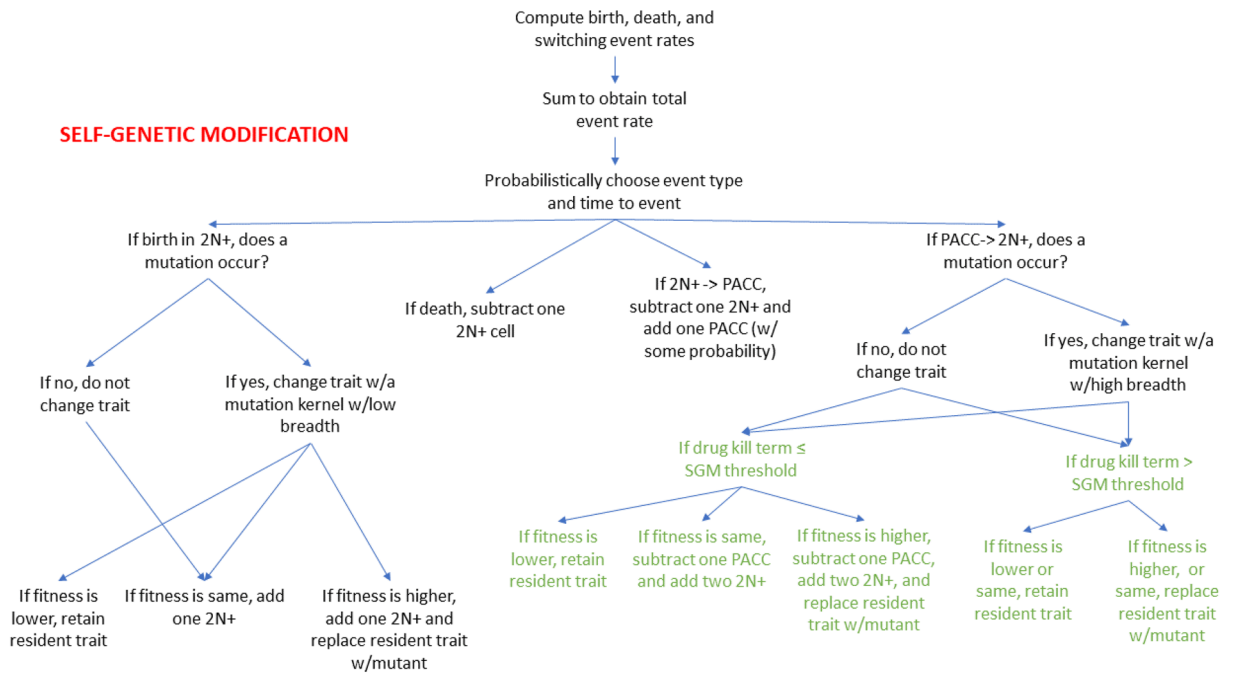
SELF-GENETIC MODIFICATION

Compute birth, death, and switching event rates

Sum to obtain total event rate

Probabilistically choose event type and time to event

If birth in 2N+, does a mutation occur?

If death, subtract one 2N+ cell

If 2N+ -> PACC, subtract one 2N+ and add one PACC (w/ some probability)

If PACC-> 2N+, does a mutation occur?

If no, do not change trait

If yes, change trait w/a mutation kernel w/low breadth

If no, do not change trait

If yes, change trait w/a mutation kernel w/high breadth

If drug kill term ≤ SGM threshold

If drug kill term > SGM threshold

If fitness is lower, retain resident trait

If fitness is same, subtract one PACC and add two 2N+

If fitness is higher, subtract one PACC, add two 2N+, and replace resident trait w/mutant

If fitness is lower or same, retain resident trait

If fitness is higher, or same, replace resident trait w/mutant

If fitness is lower, retain resident trait

If fitness is same, add one 2N+

If fitness is higher, add one 2N+ and replace resident trait w/mutant